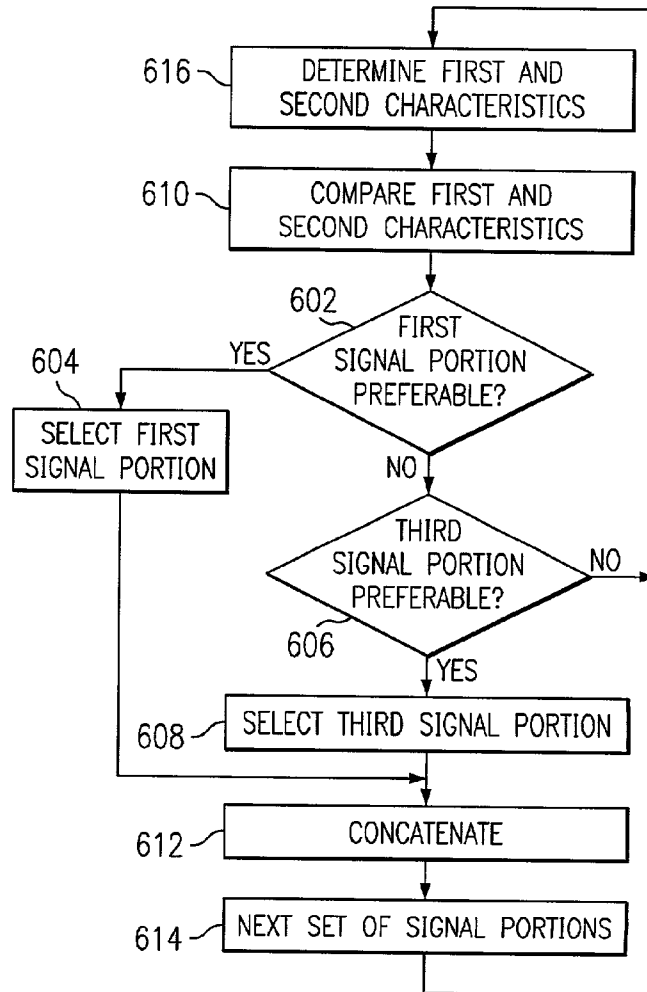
616
DETERMINE FIRST AND SECOND CHARACTERISTICS

610
COMPARE FIRST AND SECOND CHARACTERISTICS

602
FIRST SIGNAL PORTION PREFERABLE?

YES

604
SELECT FIRST SIGNAL PORTION

NO

THIRD SIGNAL PORTION PREFERABLE?

NO

606

YES

608
SELECT THIRD SIGNAL PORTION

612
CONCATENATE

614
NEXT SET OF SIGNAL PORTIONS